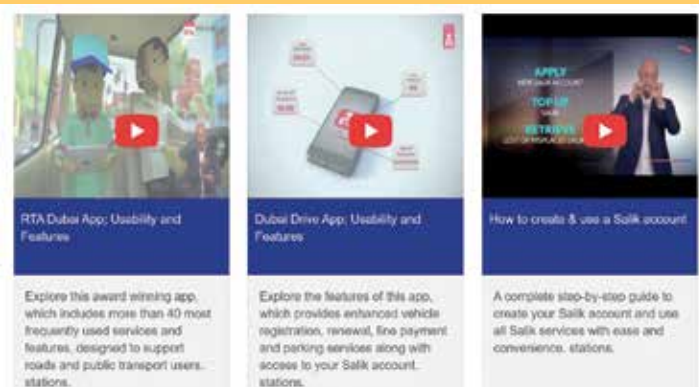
RTA Dubai App; Usability and Features

Explore this award winning app, which includes more than 40 most frequently used services and features, designed to support roads and public transport users. stations.

Dubai Drive App; Usability and Features

Explore the features of this app, which provides enhanced vehicle registration, renewal, fine payment and parking services along with access to your Salik account. stations.

APPLY
TOP UP
RETRIEVE

How to create & use a Salik account

A complete step-by-step guide to create your Salik account and use all Salik services with ease and convenience. stations.